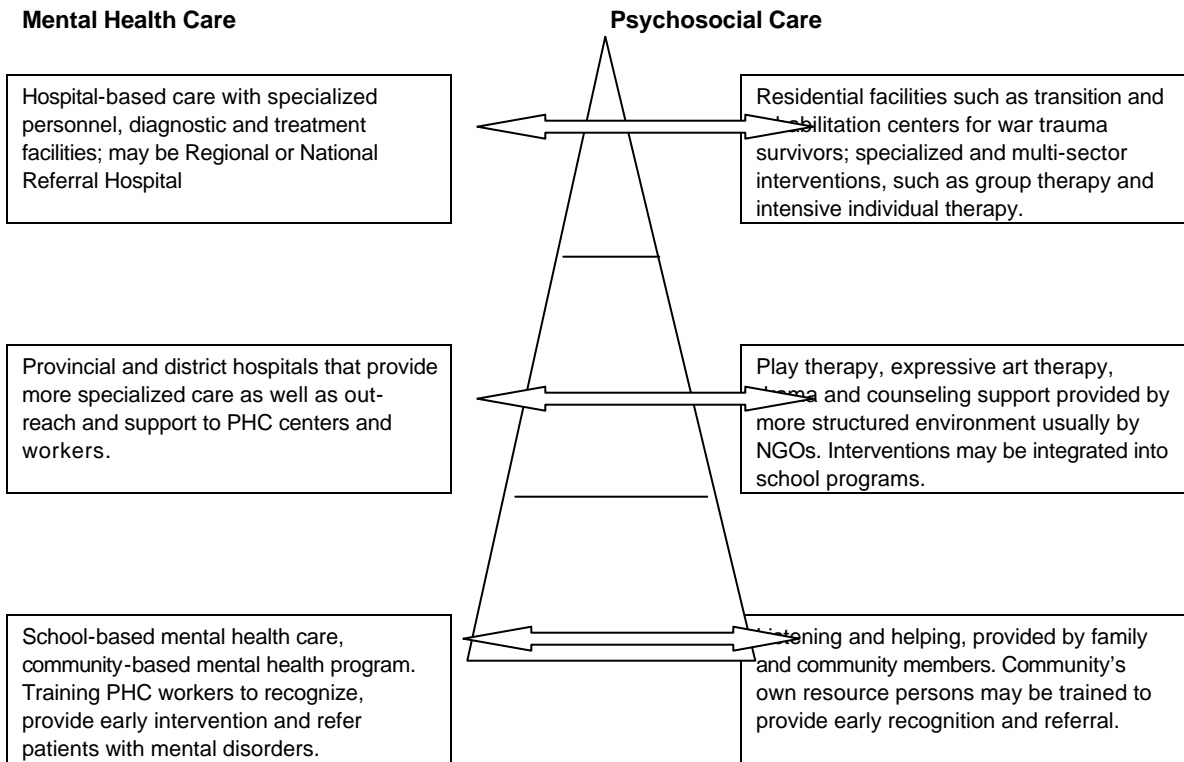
**Mental Health Care**

**Psychosocial Care**

Hospital-based care with specialized personnel, diagnostic and treatment facilities; may be Regional or National Referral Hospital

Residential facilities such as transition and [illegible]habilitation centers for war trauma survivors; specialized and multi-sector interventions, such as group therapy and intensive individual therapy.

Provincial and district hospitals that provide more specialized care as well as outreach and support to PHC centers and workers.

Play therapy, expressive art therapy, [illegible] and counseling support provided by more structured environment usually by NGOs. Interventions may be integrated into school programs.

School-based mental health care, community-based mental health program. Training PHC workers to recognize, provide early intervention and refer patients with mental disorders.

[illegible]tening and helping, provided by family and community members. Community's own resource persons may be trained to provide early recognition and referral.